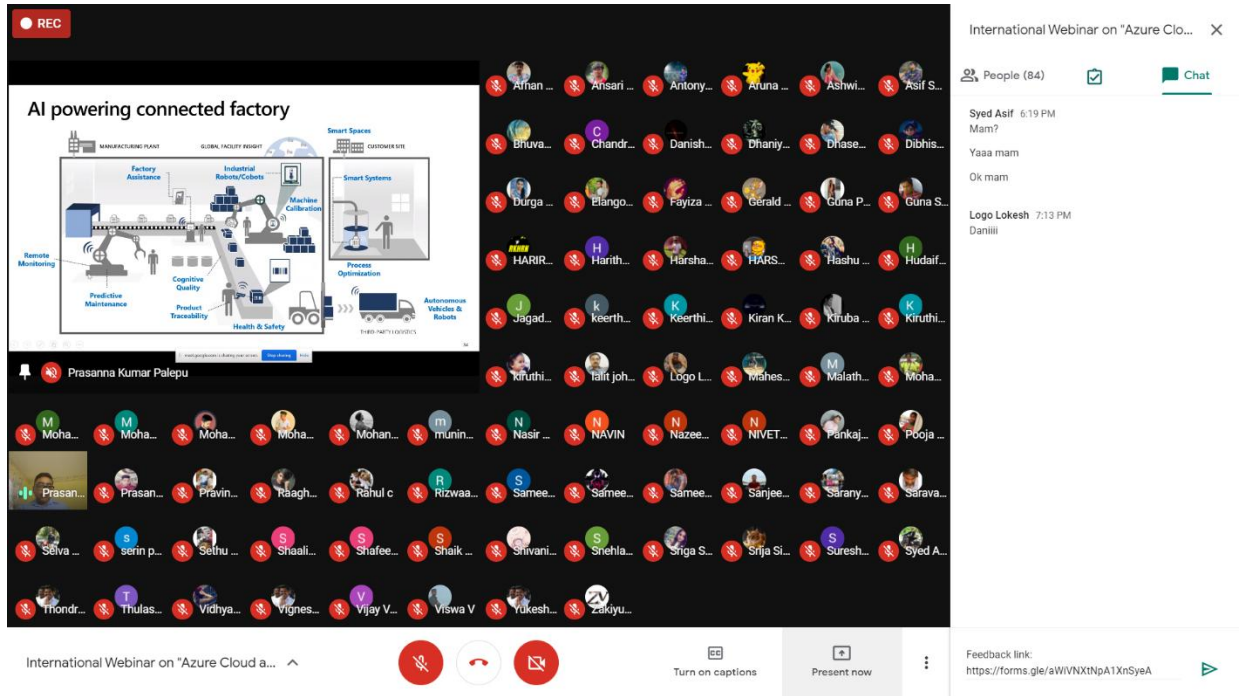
REC

AI powering connected factory

MANUFACTURING PLANT
GLOBAL FACILITY INSIGHT
Smart Spaces
CUSTOMER SITE
Factory Assistance
Industrial Robots/Cobots
Machine Calibration
Smart Systems
Remote Monitoring
Predictive Maintenance
Cognitive Quality
Product Traceability
Health & Safety
Process Optimization
Autonomous Vehicles & Robots
THIRD-PARTY LOGISTICS

Stop sharing
Hide

Prasanna Kumar Palepu

Afhan ...
Ansari ...
Antony...
Aruna ...
Ashwi...
Asif S...
Bhuva...
Chandr...
Danish...
Dhaniy...
Dhase...
Dibhis...
Durga ...
Elango...
Fayiza ...
Gerald ...
Guna P...
Guna S...
HARIR...
Harith...
Harsha...
HARS...
Hashu ...
Hudaif...
Jagad...
keerth...
Keerthi...
Kiran K...
Kiruba ...
Kiruthi...
kiruthi...
lalit joh...
Logo L...
Mahes...
Malath...
Moha...
Moha...
Moha...
Moha...
Moha...
Mohan...
munin...
Nasir ...
NAVIN
Nazee...
NIVET...
Pankaj...
Pooja ...
Prasan...
Prasan...
Pravin...
Raagh...
Rahul c
Rizwaa...
Samee...
Samee...
Samee...
Sanjee...
Sarany...
Sarava...
Selva ...
serin p...
Sethu ...
Shaali...
Shafee...
Shaik ...
Shivani...
Snehla...
Sriga S...
Srija Si...
Suresh...
Syed A...
Thondr...
Thulas...
Vidhya...
Vignes...
Vijay V...
Viswa V
Yukesh...
Zakiyu...

International Webinar on "Azure Clo...
People (84)
Chat

Syed Asif 6:19 PM
Mam?
Yaaa mam
Ok mam

Logo Lokesh 7:13 PM
Daniiii

International Webinar on "Azure Cloud a...
Turn on captions
Present now

Feedback link:
https://forms.gle/aWiVNXtNpA1XnSyeA